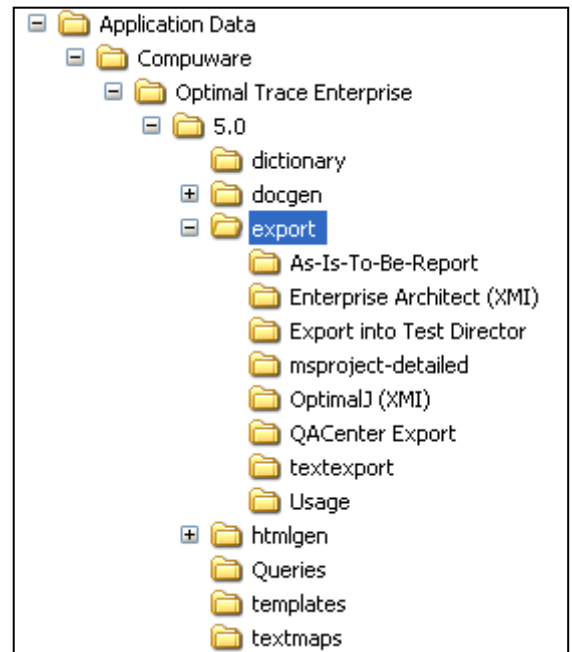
Application Data
Compuware
Optimal Trace Enterprise
5.0
dictionary
docgen
export
As-Is-To-Be-Report
Enterprise Architect (XMI)
Export into Test Director
msproject-detailed
OptimalJ (XMI)
QACenter Export
textexport
Usage
htmlgen
Queries
templates
textmaps